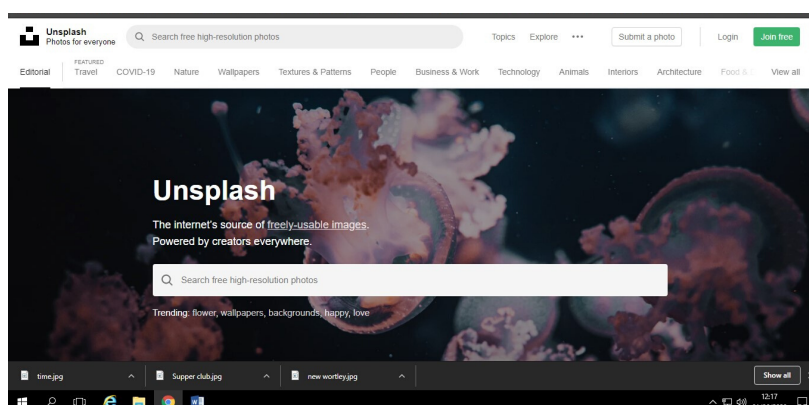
Unsplash
Photos for everyone

Search free high-resolution photos

Topics Explore •••

Submit a photo

Login

Join free

Editorial

FEATURED
Travel

COVID-19 Nature Wallpapers Textures & Patterns People Business & Work Technology Animals Interiors Architecture Food & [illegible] View all

Unsplash

The internet's source of freely-usable images.
Powered by creators everywhere.

Search free high-resolution photos

Trending: flower, wallpapers, backgrounds, happy, love

time.jpg

Supper club.jpg

new wortley.jpg

Show all

12:17